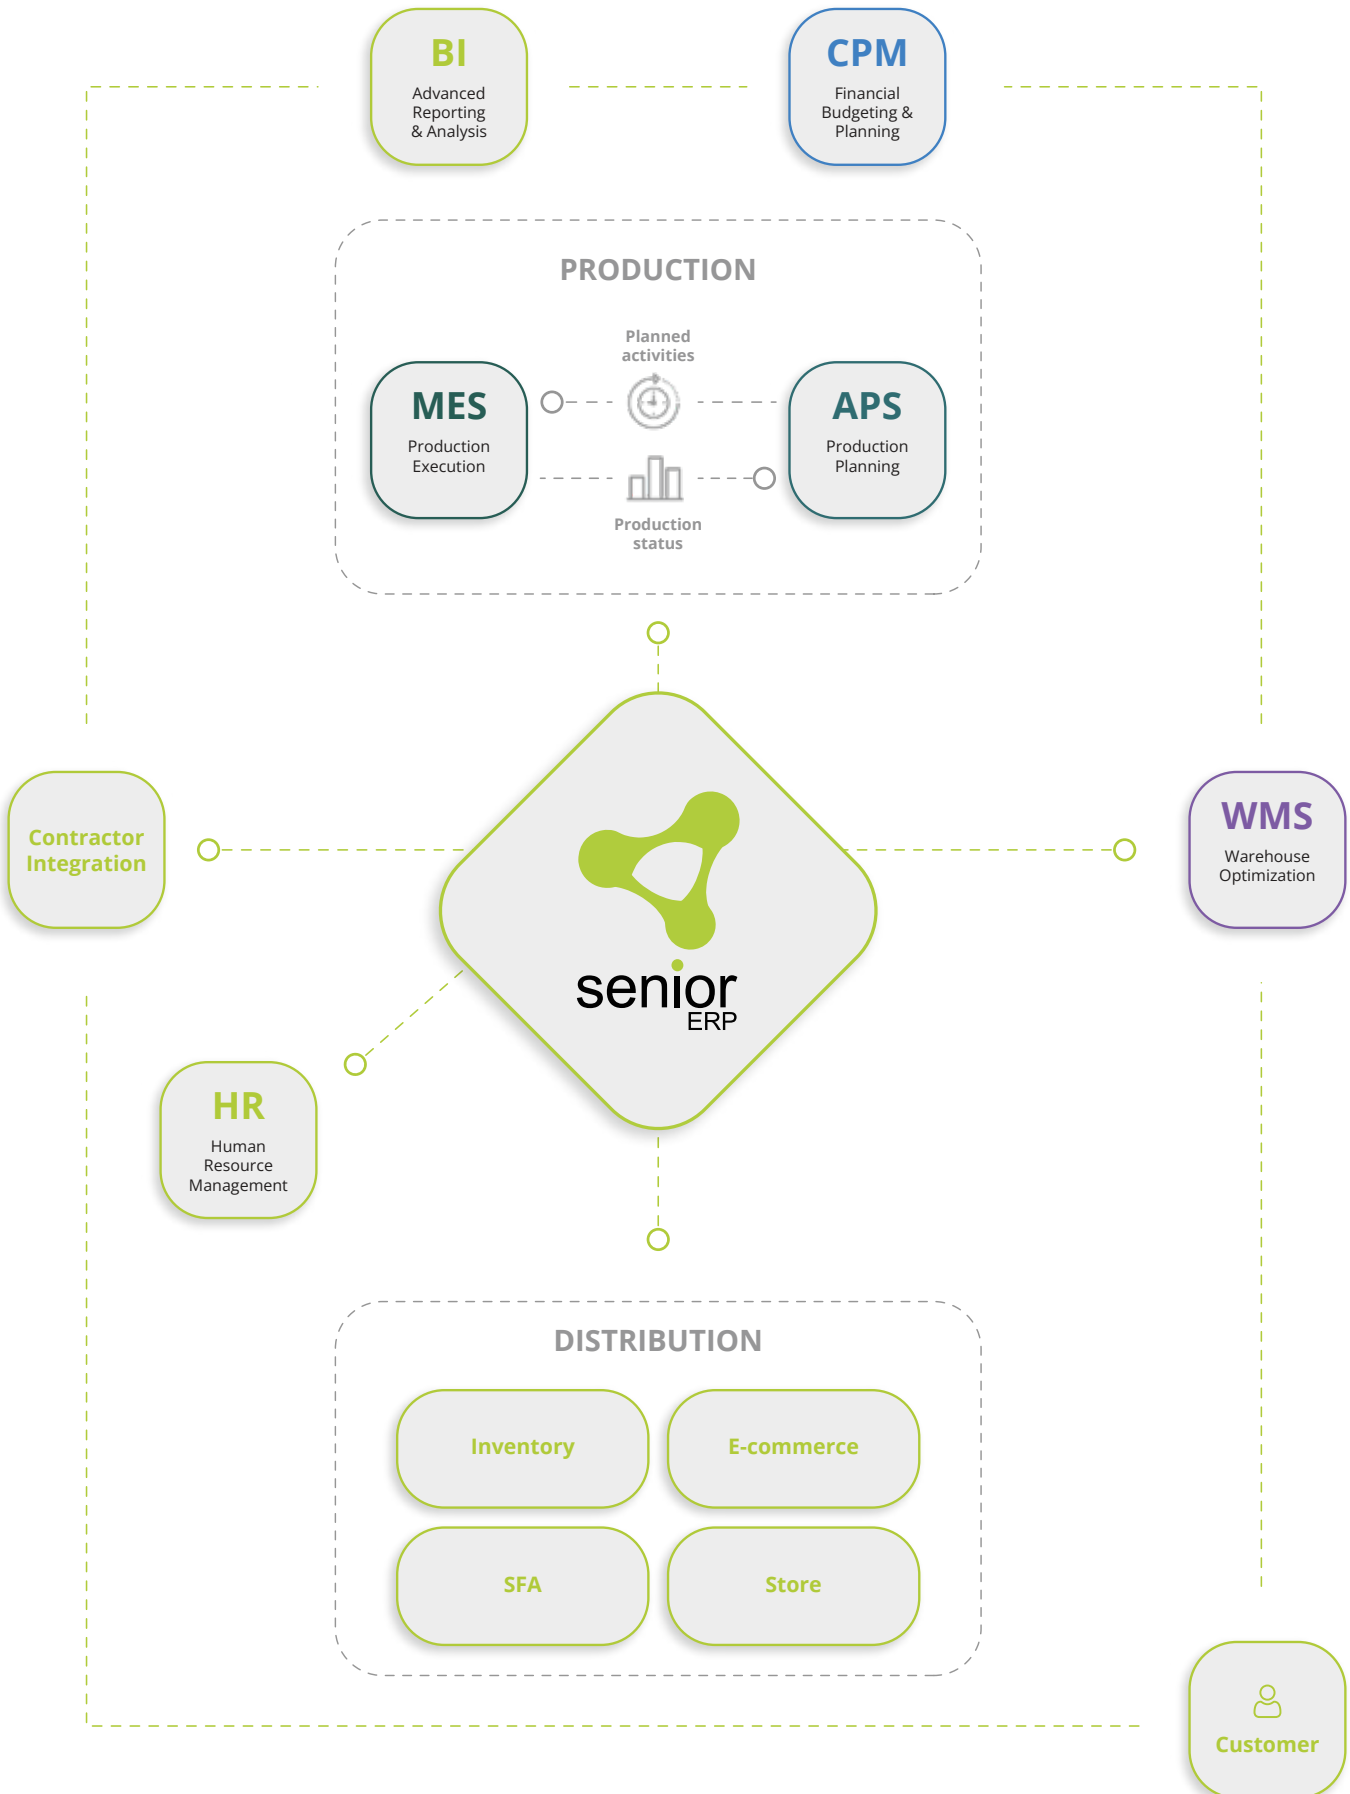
BI
Advanced Reporting & Analysis

CPM
Financial Budgeting & Planning

PRODUCTION

Planned activities

MES
Production Execution

APS
Production Planning

Production status

Contractor Integration

senior ERP

WMS
Warehouse Optimization

HR
Human Resource Management

DISTRIBUTION

Inventory

E-commerce

SFA

Store

Customer